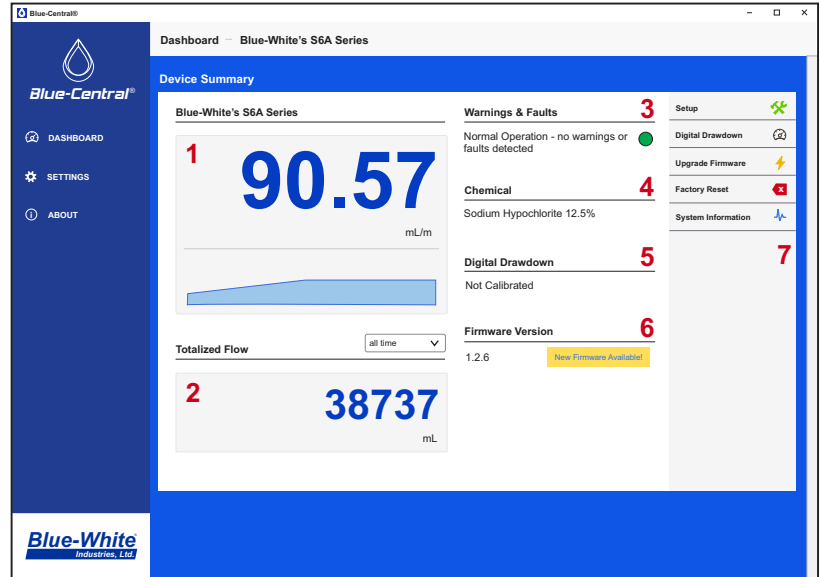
Blue-Central®

Blue-Central®

DASHBOARD

SETTINGS

ABOUT

Blue-White Industries, Ltd.

Dashboard – Blue-White's S6A Series

Device Summary

Blue-White's S6A Series

1

90.57

mL/m

Totalized Flow

all time

2

38737

mL

Warnings & Faults

3

Normal Operation - no warnings or faults detected

Chemical

4

Sodium Hypochlorite 12.5%

Digital Drawdown

5

Not Calibrated

Firmware Version

6

1.2.6

New Firmware Available!

Setup

Digital Drawdown

Upgrade Firmware

Factory Reset

System Information

7